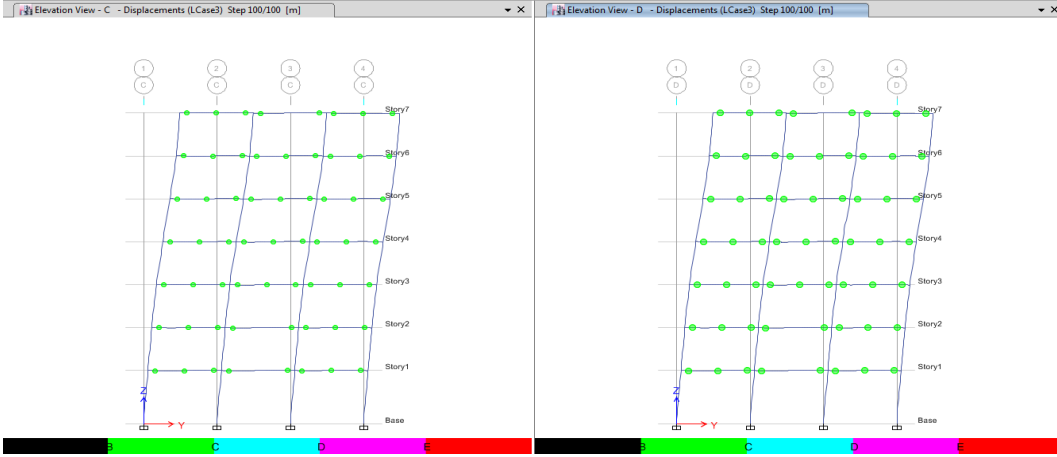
Elevation View - C - Displacements (LCase3) Step 100/100 [m]

1 C 2 C 3 C 4 C

Story7
Story6
Story5
Story4
Story3
Story2
Story1
Base

Z
Y

B C D E

Elevation View - D - Displacements (LCase3) Step 100/100 [m]

1 D 2 D 3 D 4 D

Story7
Story6
Story5
Story4
Story3
Story2
Story1
Base

Z
Y

B C D E